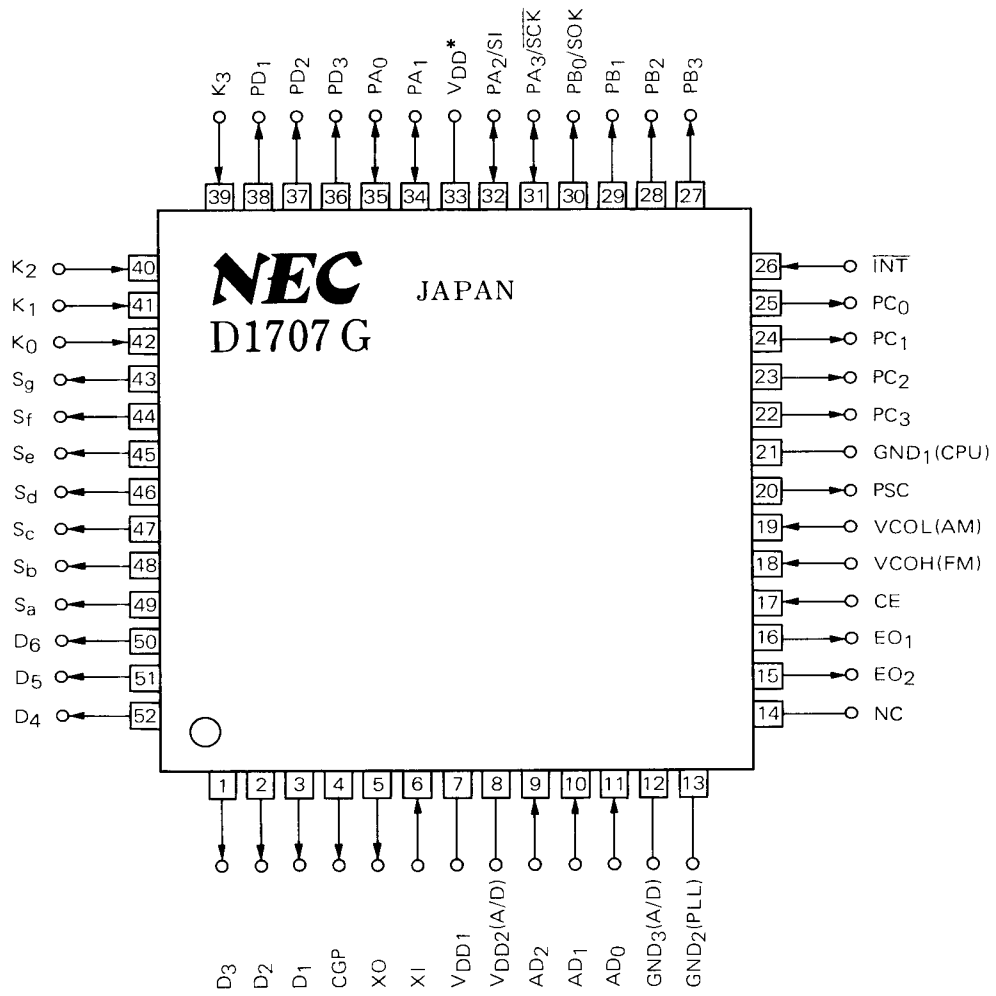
$K_3$ $PD_1$ $PD_2$ $PD_3$ $PA_0$ $PA_1$ $V_{DD}$* $PA_2/SI$ $PA_3/\overline{SCK}$ $PB_0/SOK$ $PB_1$ $PB_2$ $PB_3$

39 38 37 36 35 34 33 32 31 30 29 28 27

NEC
JAPAN
D1707 G

$K_2$ 40
$K_1$ 41
$K_0$ 42
$S_g$ 43
$S_f$ 44
$S_e$ 45
$S_d$ 46
$S_c$ 47
$S_b$ 48
$S_a$ 49
$D_6$ 50
$D_5$ 51
$D_4$ 52

26 $\overline{INT}$
25 $PC_0$
24 $PC_1$
23 $PC_2$
22 $PC_3$
21 $GND_1$(CPU)
20 PSC
19 VCOL(AM)
18 VCOH(FM)
17 CE
16 $EO_1$
15 $EO_2$
14 NC

1 2 3 4 5 6 7 8 9 10 11 12 13

$D_3$ $D_2$ $D_1$ CGP XO XI $V_{DD1}$ $V_{DD2}$(A/D) $AD_2$ $AD_1$ $AD_0$ $GND_3$(A/D) $GND_2$(PLL)